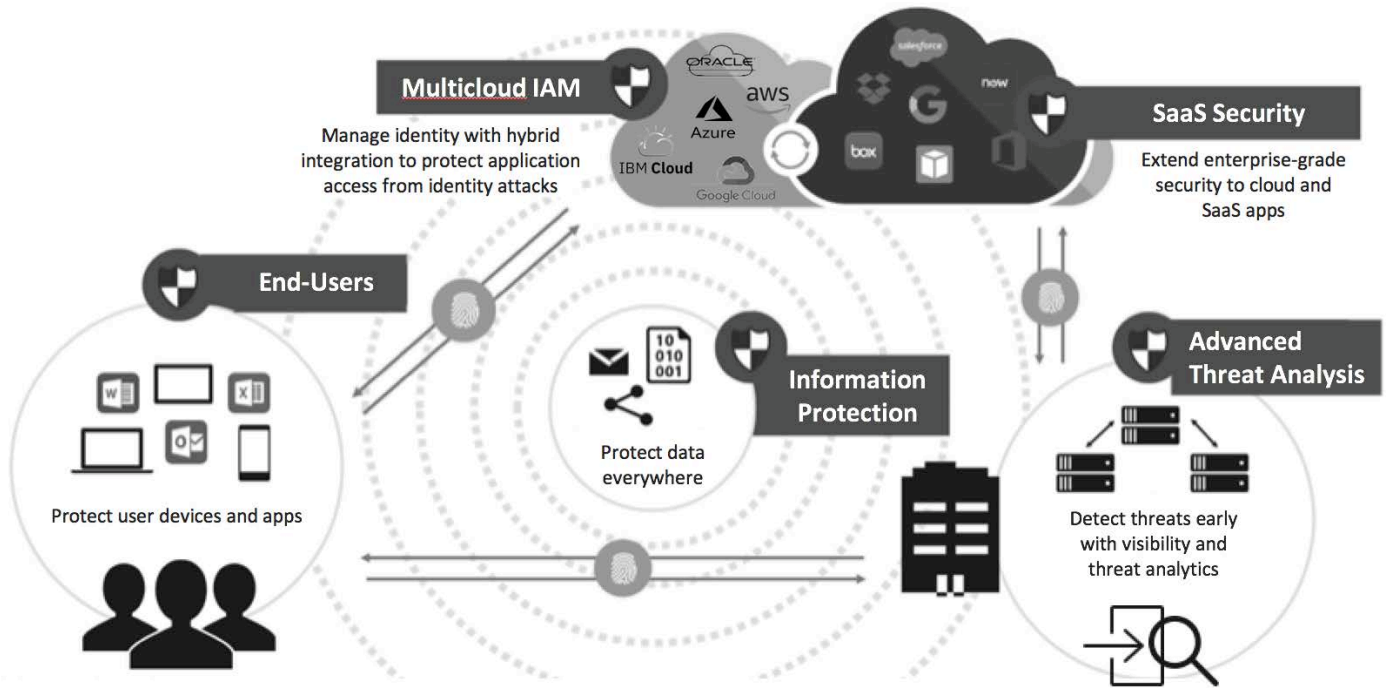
Multicloud IAM

Manage identity with hybrid integration to protect application access from identity attacks

ORACLE

aws

Azure

IBM Cloud

Google Cloud

salesforce

now

box

SaaS Security

Extend enterprise-grade security to cloud and SaaS apps

End-Users

Protect user devices and apps

10
010
001

Information Protection

Protect data everywhere

Advanced Threat Analysis

Detect threats early with visibility and threat analytics